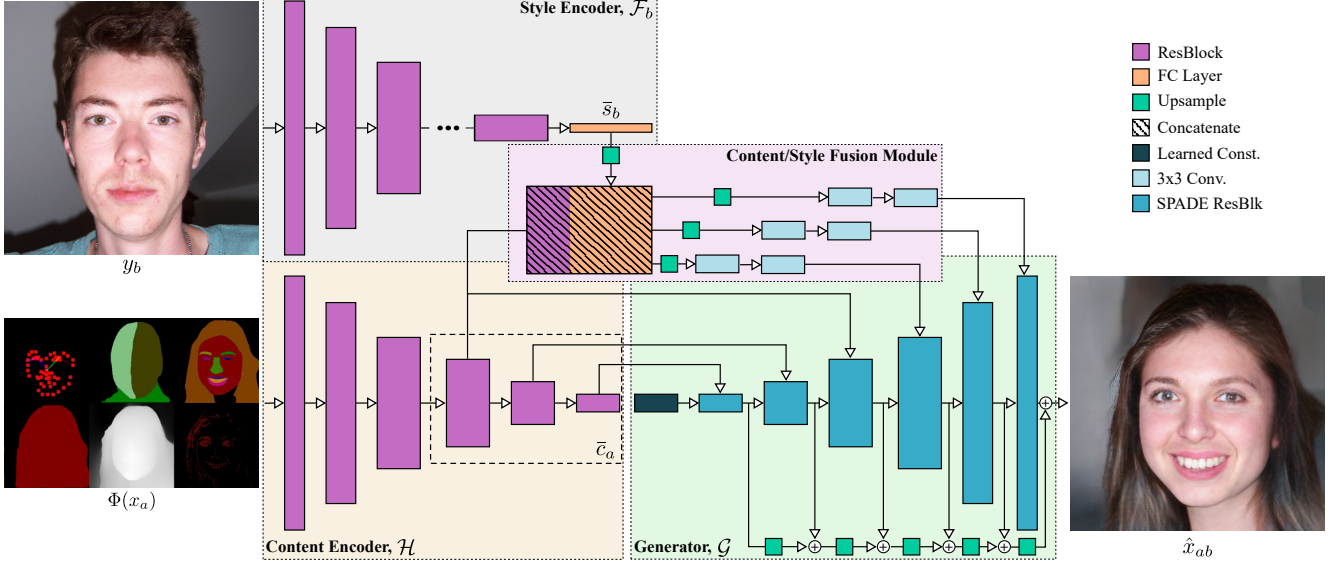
Style Encoder, $\mathcal{F}_b$

ResBlock
FC Layer
Upsample
Concatenate
Learned Const.
3x3 Conv.
SPADE ResBlk

$\bar{s}_b$

Content/Style Fusion Module

$y_b$

$\bar{c}_a$

$\Phi(x_a)$

Content Encoder, $\mathcal{H}$

Generator, $\mathcal{G}$

$\hat{x}_{ab}$